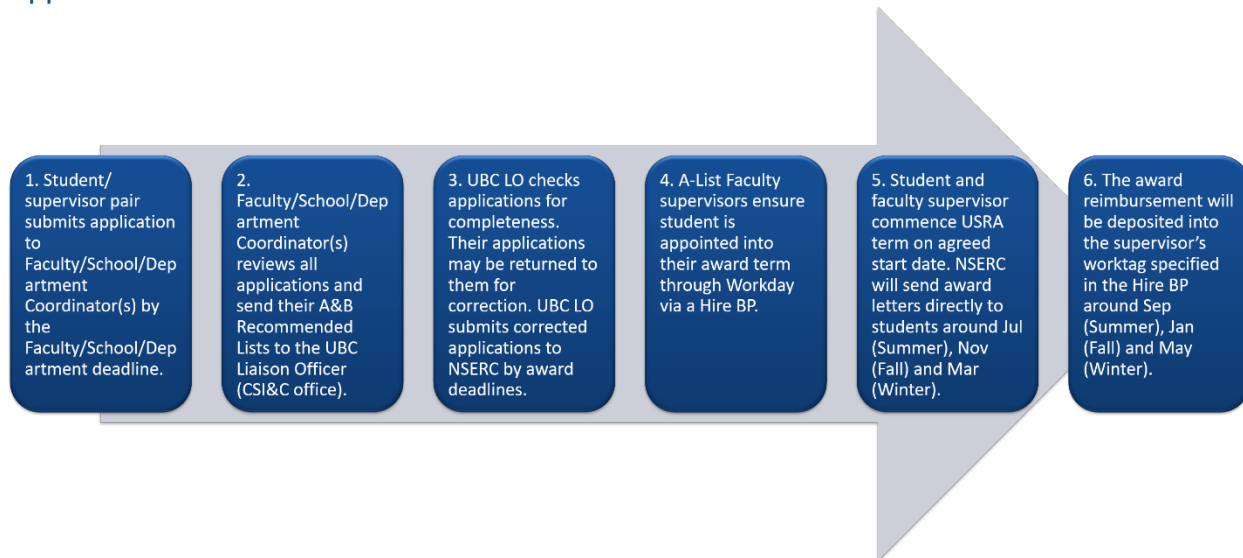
1. Student/ supervisor pair submits application to Faculty/School/Department Coordinator(s) by the Faculty/School/Department deadline.

2. Faculty/School/Department Coordinator(s) reviews all applications and send their A&B Recommended Lists to the UBC Liaison Officer (CSI&C office).

3. UBC LO checks applications for completeness. Their applications may be returned to them for correction. UBC LO submits corrected applications to NSERC by award deadlines.

4. A-List Faculty supervisors ensure student is appointed into their award term through Workday via a Hire BP.

5. Student and faculty supervisor commence USRA term on agreed start date. NSERC will send award letters directly to students around Jul (Summer), Nov (Fall) and Mar (Winter).

6. The award reimbursement will be deposited into the supervisor's worktag specified in the Hire BP around Sep (Summer), Jan (Fall) and May (Winter).